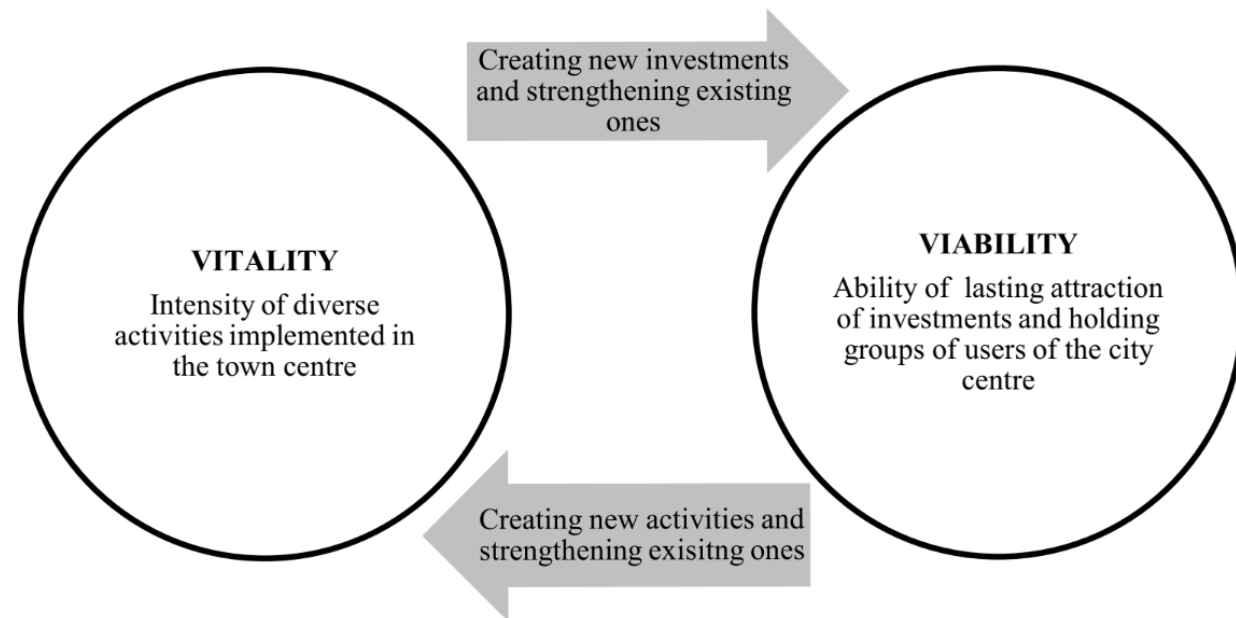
Creating new investments and strengthening existing ones

VITALITY
Intensity of diverse activities implemented in the town centre

VIABILITY
Ability of lasting attraction of investments and holding groups of users of the city centre

Creating new activities and strengthening exisitng ones